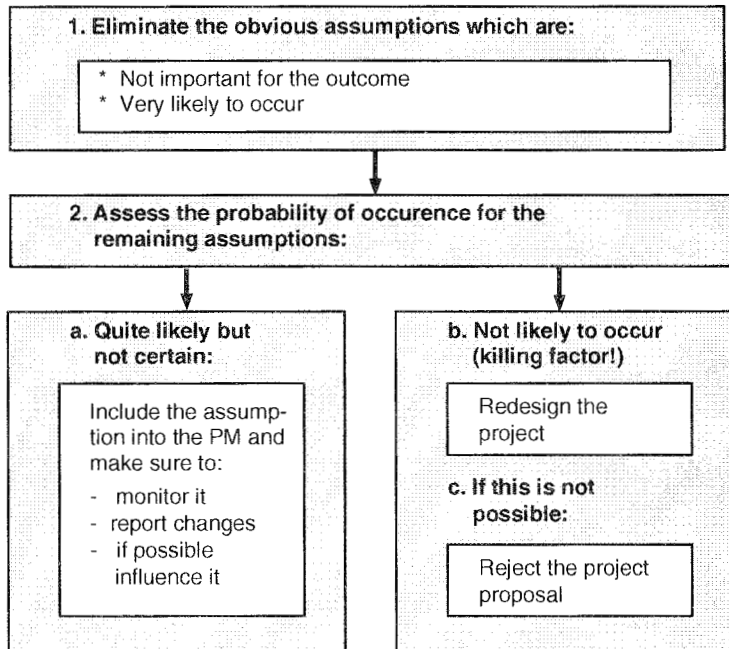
1. Eliminate the obvious assumptions which are:

* Not important for the outcome
* Very likely to occur

2. Assess the probability of occurence for the remaining assumptions:

a. Quite likely but not certain:

Include the assumption into the PM and make sure to:
- monitor it
- report changes
- if possible influence it

b. Not likely to occur (killing factor!)

Redesign the project

c. If this is not possible:

Reject the project proposal